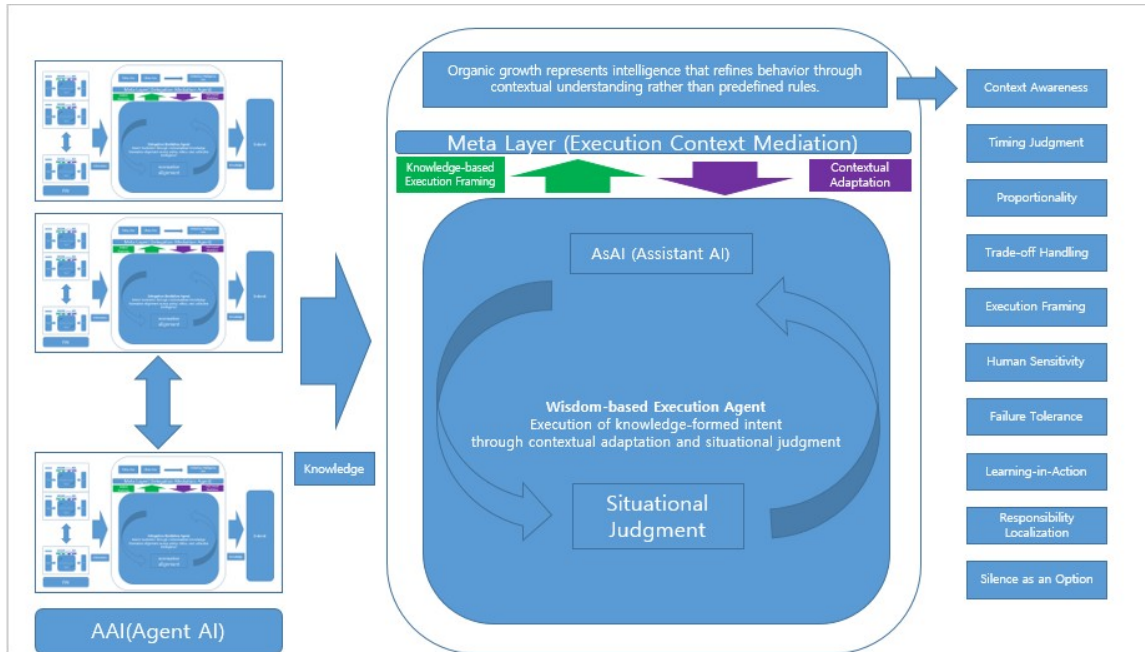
Organic growth represents intelligence that refines behavior through contextual understanding rather than predefined rules.

Meta Layer (Execution Context Mediation)

Knowledge-based Execution Framing

Contextual Adaptation

AsAI (Assistant AI)

**Wisdom-based Execution Agent**
Execution of knowledge-formed intent through contextual adaptation and situational judgment

Situational Judgment

Knowledge

AAI(Agent AI)

Context Awareness

Timing Judgment

Proportionality

Trade-off Handling

Execution Framing

Human Sensitivity

Failure Tolerance

Learning-in-Action

Responsibility Localization

Silence as an Option